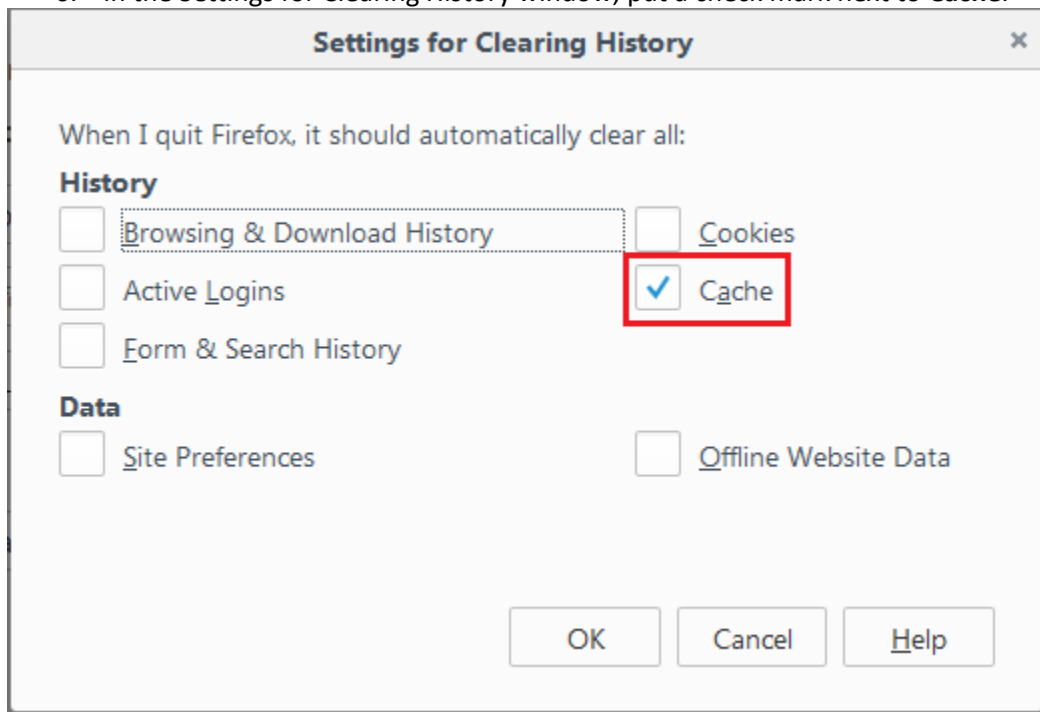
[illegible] In the Settings for Clearing History window, put a check mark next to Cache.

Settings for Clearing History ×

When I quit Firefox, it should automatically clear all:

History

Browsing & Download History

Cookies

Active Logins

Cache

Form & Search History

Data

Site Preferences

Offline Website Data

OK Cancel Help